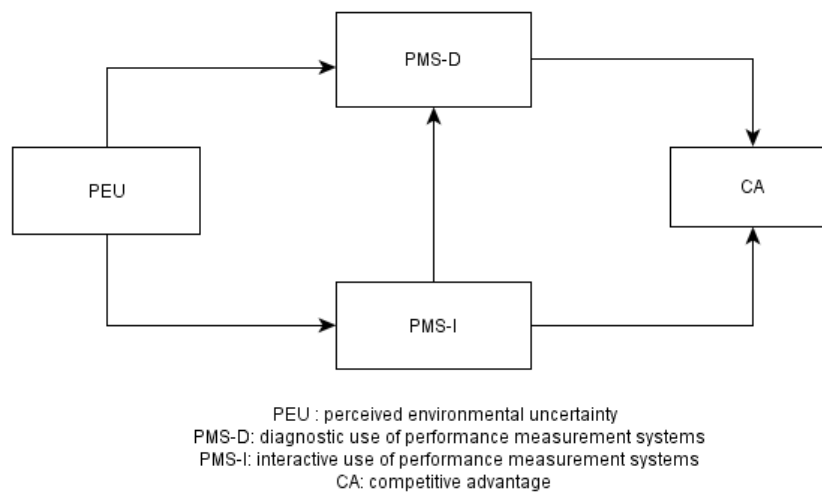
PMS-D

PEU

CA

PMS-I

PEU : perceived environmental uncertainty
PMS-D: diagnostic use of performance measurement systems
PMS-I: interactive use of performance measurement systems
CA: competitive advantage